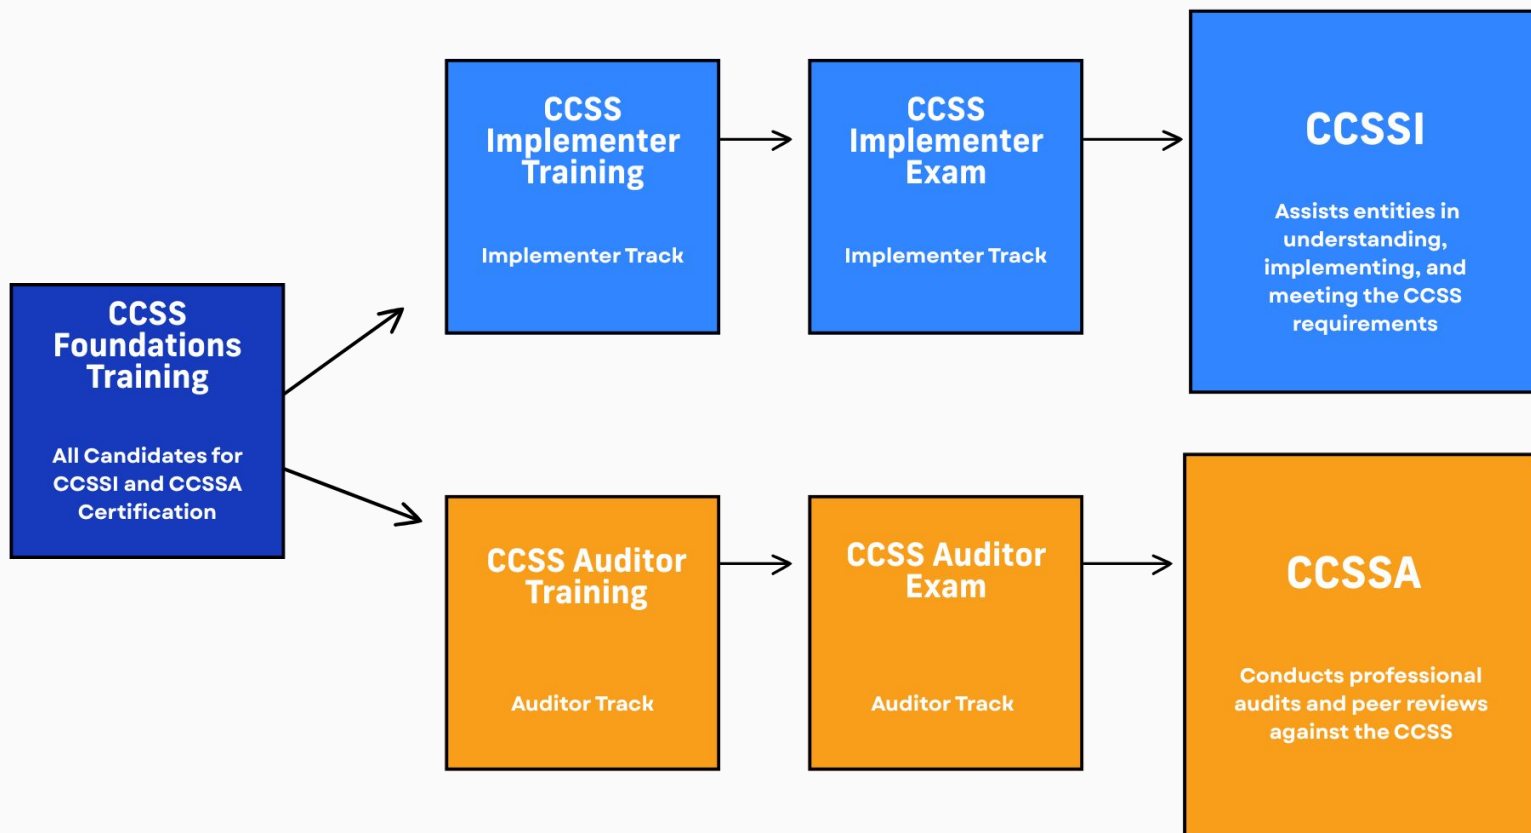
CCSS Foundations Training

All Candidates for CCSSI and CCSSA Certification

CCSS Implementer Training

Implementer Track

CCSS Implementer Exam

Implementer Track

CCSSI

Assists entities in understanding, implementing, and meeting the CCSS requirements

CCSS Auditor Training

Auditor Track

CCSS Auditor Exam

Auditor Track

CCSSA

Conducts professional audits and peer reviews against the CCSS